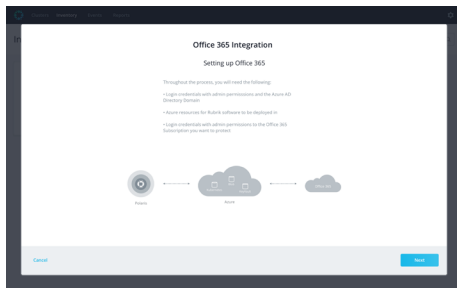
Office 365 Integration

Setting up Office 365

Throughout the process, you will need the following:

• Login credentials with admin permissions and the Azure AD Directory Domain

• Azure resources for Rubrik software to be deployed in

• Login credentials with admin permissions to the Office 365 Subscription you want to protect

Polaris

Azure

Office 365

Cancel

Next